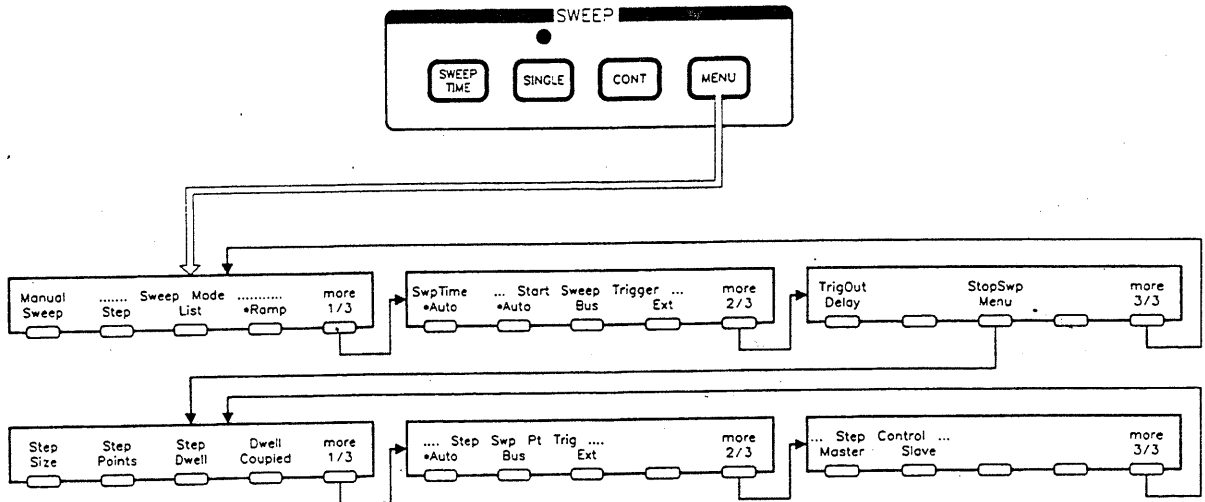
SWEEP

SWEEP TIME
SINGLE
CONT
MENU

Manual Sweep
....... Sweep Mode .......... Step List •Ramp
more 1/3

SwpTime •Auto
... Start Sweep Trigger ... •Auto Bus Ext
more 2/3

TrigOut Delay
StopSwp Menu
more 3/3

Step Size
Step Points
Step Dwell
Dwell Coupled
more 1/3

.... Step Swp Pt Trig .... •Auto Bus Ext
more 2/3

... Step Control ... Master Slave
more 3/3